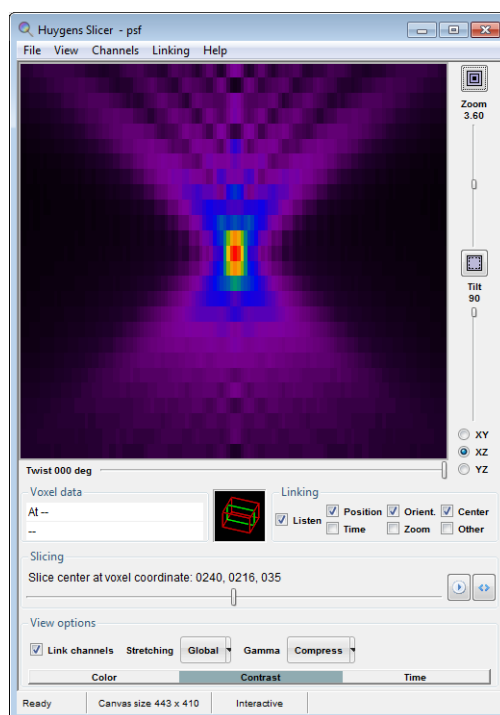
Huygens Slicer - psf

File View Channels Linking Help

Zoom
3.60

Tilt
90

XY
XZ
YZ

Twist 000 deg

Voxel data
At --
--

Linking
Listen
Position
Orient.
Center
Time
Zoom
Other

Slicing
Slice center at voxel coordinate: 0240, 0216, 035

View options
Link channels
Stretching
Global
Gamma
Compress

| Color | Contrast | Time |
|---|---|---|

Ready
Canvas size 443 x 410
Interactive